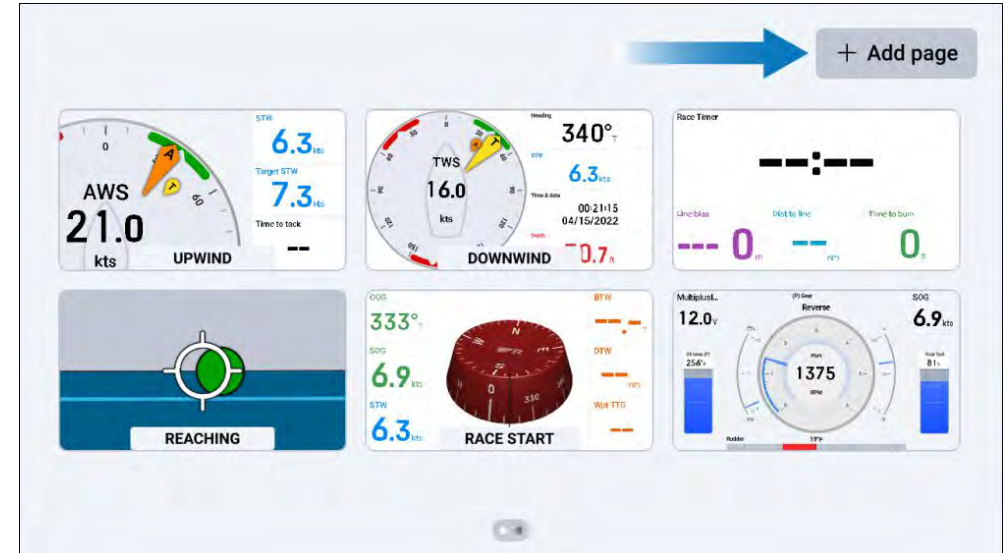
+ Add page

0
A
T
AWS
21.0
kts
UPWIND
STW
6.3 kts
Target STW
7.3 kts
Time to tack
--

TWS
16.0
kts
DOWNWIND
Heading
340°T
STW
6.3 kts
Time & date
00:21:15
04/15/2022
Depth
-0.7 ft

Race Timer
--:--
Line bias
--- 0 m
Dist to line
-- nm
Time to burn
0 s

REACHING

COG
333°T
SOG
6.9 kts
STW
6.3 kts
RACE START
BTW
--- -
DTW
--- nm
Wpt TTG
--

Multiplusll...
12.0 V
(P) Gear
Reverse
SOG
6.9 kts
Oil temp (P)
256°F
Port
1375
RPM
Fuel Tank
81%
Rudder
13°P